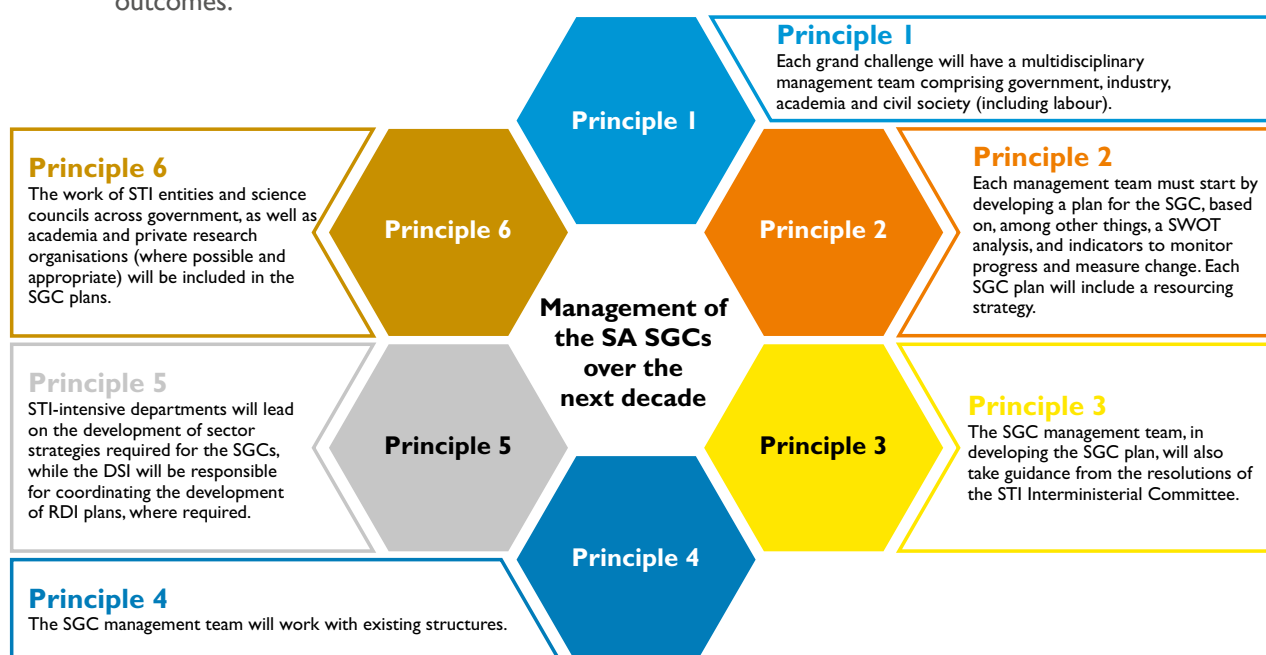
outcomes.

Principle 1
Each grand challenge will have a multidisciplinary management team comprising government, industry, academia and civil society (including labour).

Principle 1

Principle 6
The work of STI entities and science councils across government, as well as academia and private research organisations (where possible and appropriate) will be included in the SGC plans.

Principle 6

Principle 2

Principle 2
Each management team must start by developing a plan for the SGC, based on, among other things, a SWOT analysis, and indicators to monitor progress and measure change. Each SGC plan will include a resourcing strategy.

Management of the SA SGCs over the next decade

Principle 5
STI-intensive departments will lead on the development of sector strategies required for the SGCs, while the DSI will be responsible for coordinating the development of RDI plans, where required.

Principle 5

Principle 3

Principle 3
The SGC management team, in developing the SGC plan, will also take guidance from the resolutions of the STI Interministerial Committee.

Principle 4

Principle 4
The SGC management team will work with existing structures.